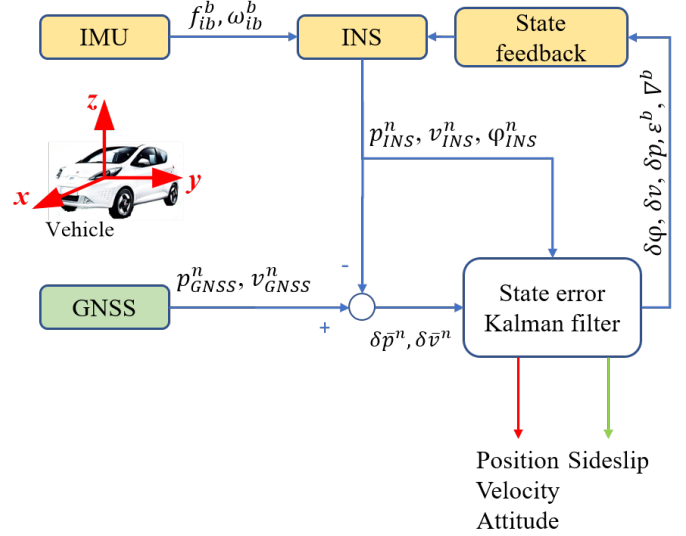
IMU

$f_{ib}^{b}, \omega_{ib}^{b}$

INS

State feedback

$z$

$x$

$y$

Vehicle

$p_{INS}^{n}, v_{INS}^{n}, \varphi_{INS}^{n}$

$\delta\varphi, \delta v, \delta p, \varepsilon^{b}, \nabla^{b}$

GNSS

$p_{GNSS}^{n}, v_{GNSS}^{n}$

-

+

$\delta\bar{p}^{n}, \delta\bar{v}^{n}$

State error Kalman filter

Position Velocity Attitude

Sideslip